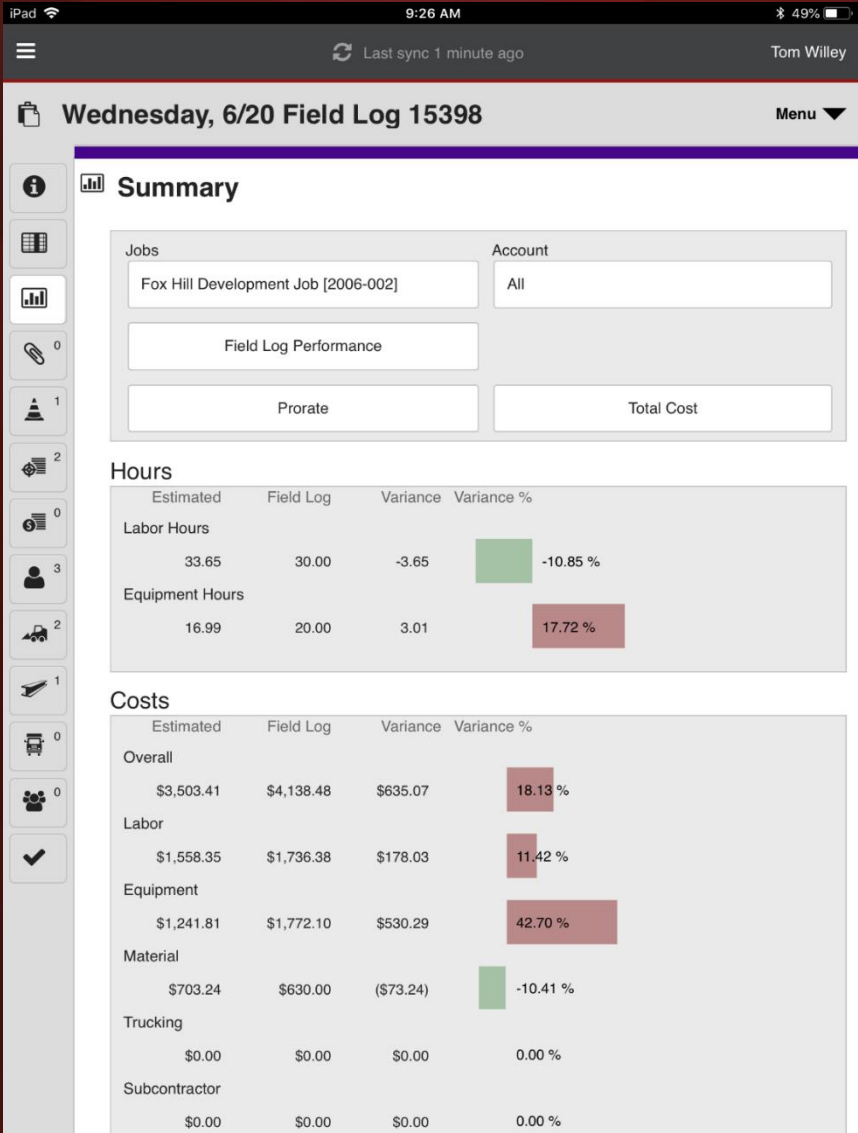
iPad 9:26 AM 49%

Last sync 1 minute ago Tom Willey

Wednesday, 6/20 Field Log 15398 Menu

0
1
2
0
3
2
1
0
0

Summary

Jobs
Fox Hill Development Job [2006-002]

Account
All

Field Log Performance

Prorate

Total Cost

Hours

| Estimated | Field Log | Variance | Variance % |
|---|---|---|---|
| Labor Hours | | | |
| 33.65 | 30.00 | -3.65 | -10.85 % |
| Equipment Hours | | | |
| 16.99 | 20.00 | 3.01 | 17.72 % |

Costs

| Estimated | Field Log | Variance | Variance % |
|---|---|---|---|
| Overall | | | |
| \$3,503.41 | \$4,138.48 | \$635.07 | 18.13 % |
| Labor | | | |
| \$1,558.35 | \$1,736.38 | \$178.03 | 11.42 % |
| Equipment | | | |
| \$1,241.81 | \$1,772.10 | \$530.29 | 42.70 % |
| Material | | | |
| \$703.24 | \$630.00 | (\$73.24) | -10.41 % |
| Trucking | | | |
| \$0.00 | \$0.00 | \$0.00 | 0.00 % |
| Subcontractor | | | |
| \$0.00 | \$0.00 | \$0.00 | 0.00 % |